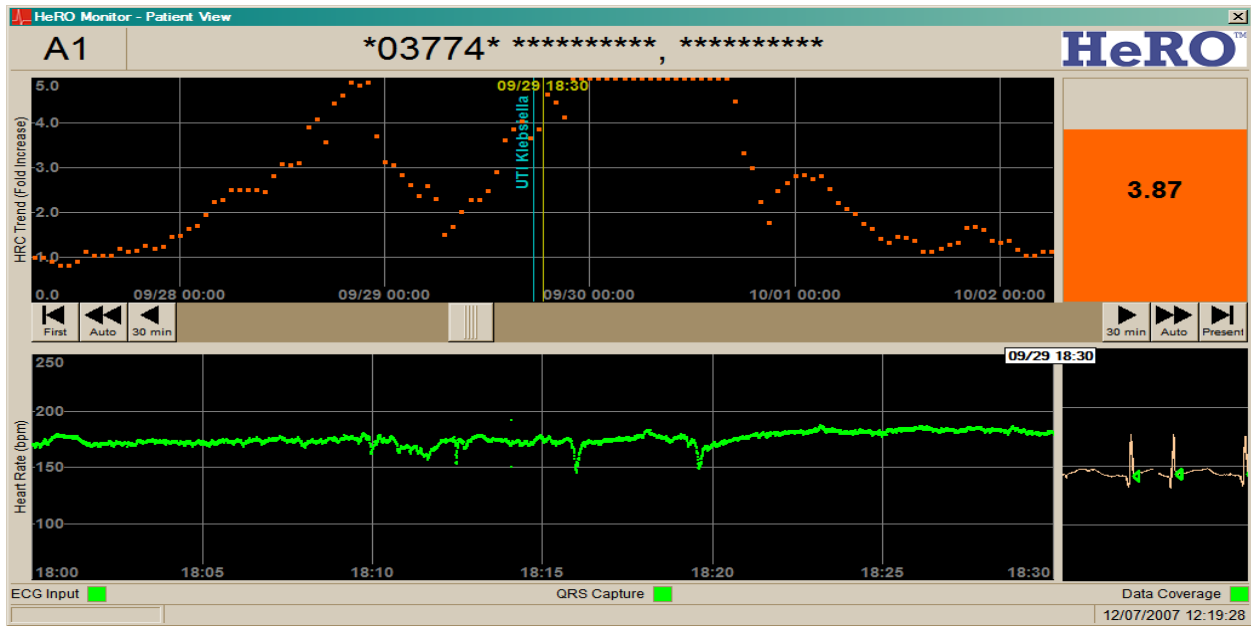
HeRO Monitor - Patient View

A1

*03774* **********, **********

HeRO™

HRC Trend (Fold Increase)

5.0
4.0
3.0
2.0
1.0
0.0

09/29 18:30

UTI Klebsiella

09/28 00:00
09/29 00:00
09/30 00:00
10/01 00:00
10/02 00:00

3.87

First
Auto
30 min
30 min
Auto
Present

09/29 18:30

Heart Rate (bpm)

250
200
150
100

18:00
18:05
18:10
18:15
18:20
18:25
18:30

ECG Input
QRS Capture
Data Coverage

12/07/2007 12:19:28